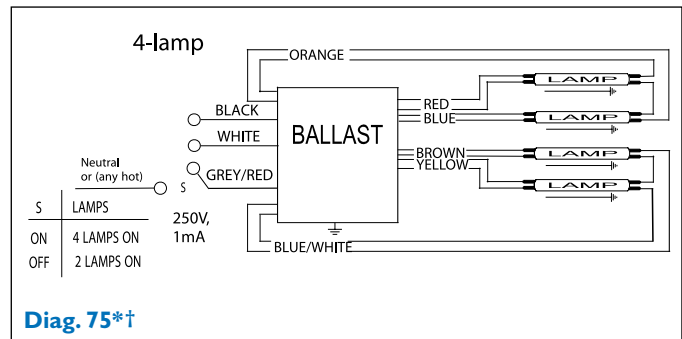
4-lamp

ORANGE

BLACK

WHITE

GREY/RED

BALLAST

RED

BLUE

BROWN

YELLOW

LAMP

LAMP

LAMP

LAMP

BLUE/WHITE

Neutral or (any hot)

S

| S | LAMPS |
|---|---|
| ON | 4 LAMPS ON |
| OFF | 2 LAMPS ON |

250V, 1mA

Diag. 75*†